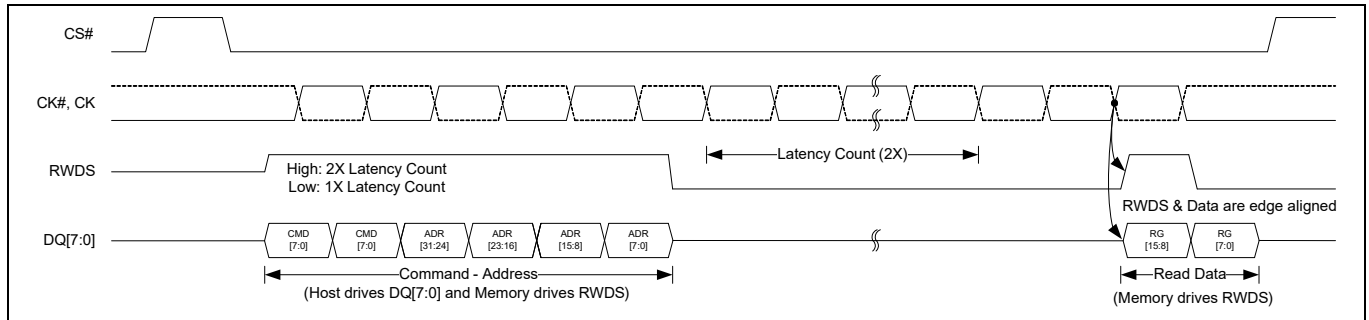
CS#

CK#, CK

RWDS

High: 2X Latency Count
Low: 1X Latency Count

Latency Count (2X)

RWDS & Data are edge aligned

DQ[7:0]

CMD [7:0]

CMD [7:0]

ADR [31:24]

ADR [23:16]

ADR [15:8]

ADR [7:0]

RG [15:8]

RG [7:0]

Command - Address
(Host drives DQ[7:0] and Memory drives RWDS)

Read Data
(Memory drives RWDS)